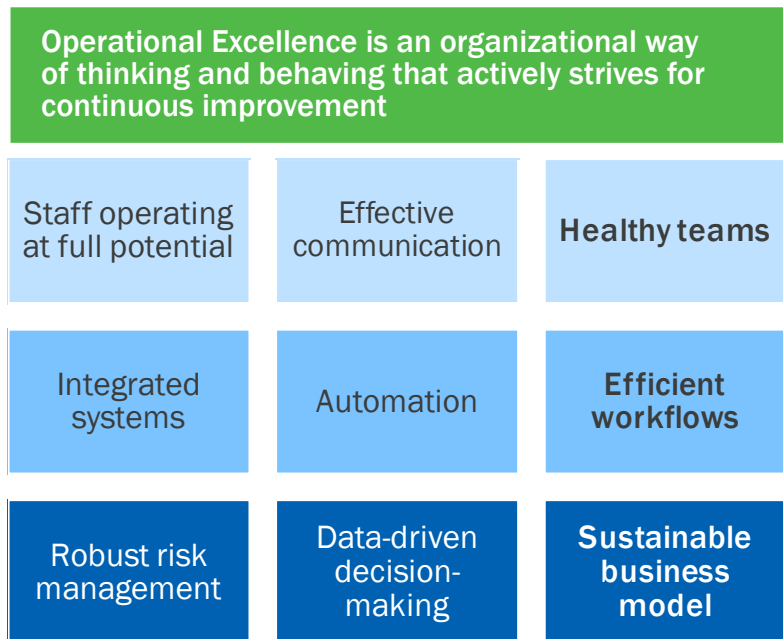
Operational Excellence is an organizational way of thinking and behaving that actively strives for continuous improvement

| Staff operating at full potential | Effective communication | Healthy teams |
|---|---|---|
| Integrated systems | Automation | Efficient workflows |
| Robust risk management | Data-driven decision-making | Sustainable business model |